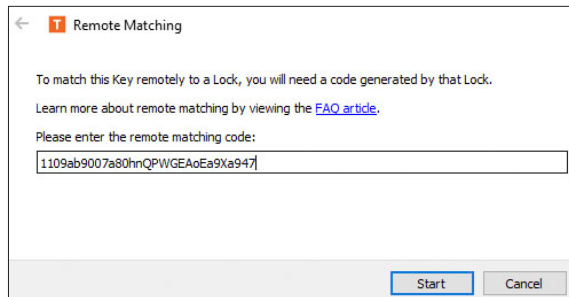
T Remote Matching

To match this Key remotely to a Lock, you will need a code generated by that Lock.

Learn more about remote matching by viewing the FAQ article.

Please enter the remote matching code:

1109ab9007a80hnQPWGEAoEa9Xa947

Start Cancel